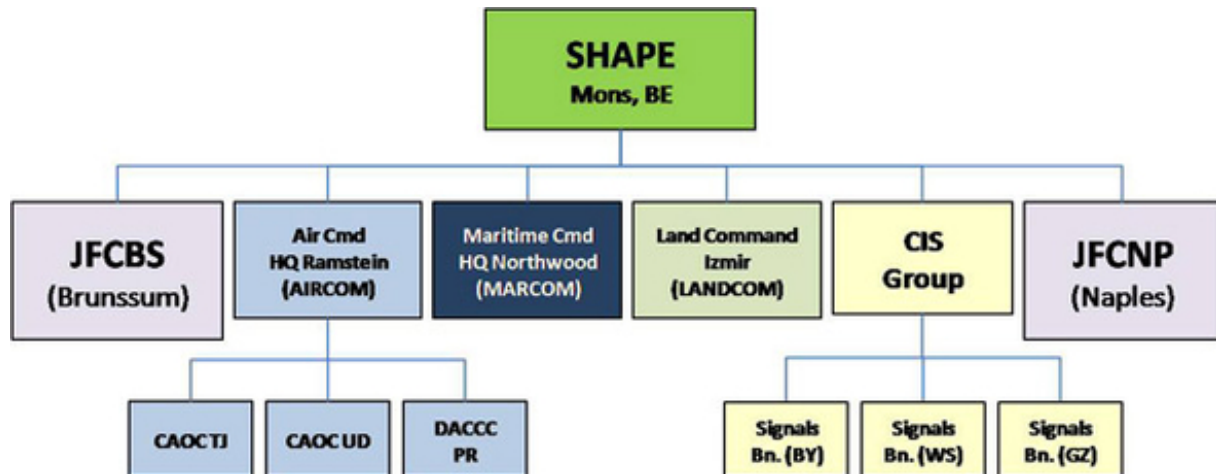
SHAPE
Mons, BE

JFCBS
(Brunssum)

Air Cmd
HQ Ramstein
(AIRCOM)

Maritime Cmd
HQ Northwood
(MARCOM)

Land Command
Izmir
(LANDCOM)

CIS
Group

JFCNP
(Naples)

CAOC TJ

CAOC UD

DACCC
PR

Signals
Bn. (BY)

Signals
Bn. (WS)

Signals
Bn. (GZ)